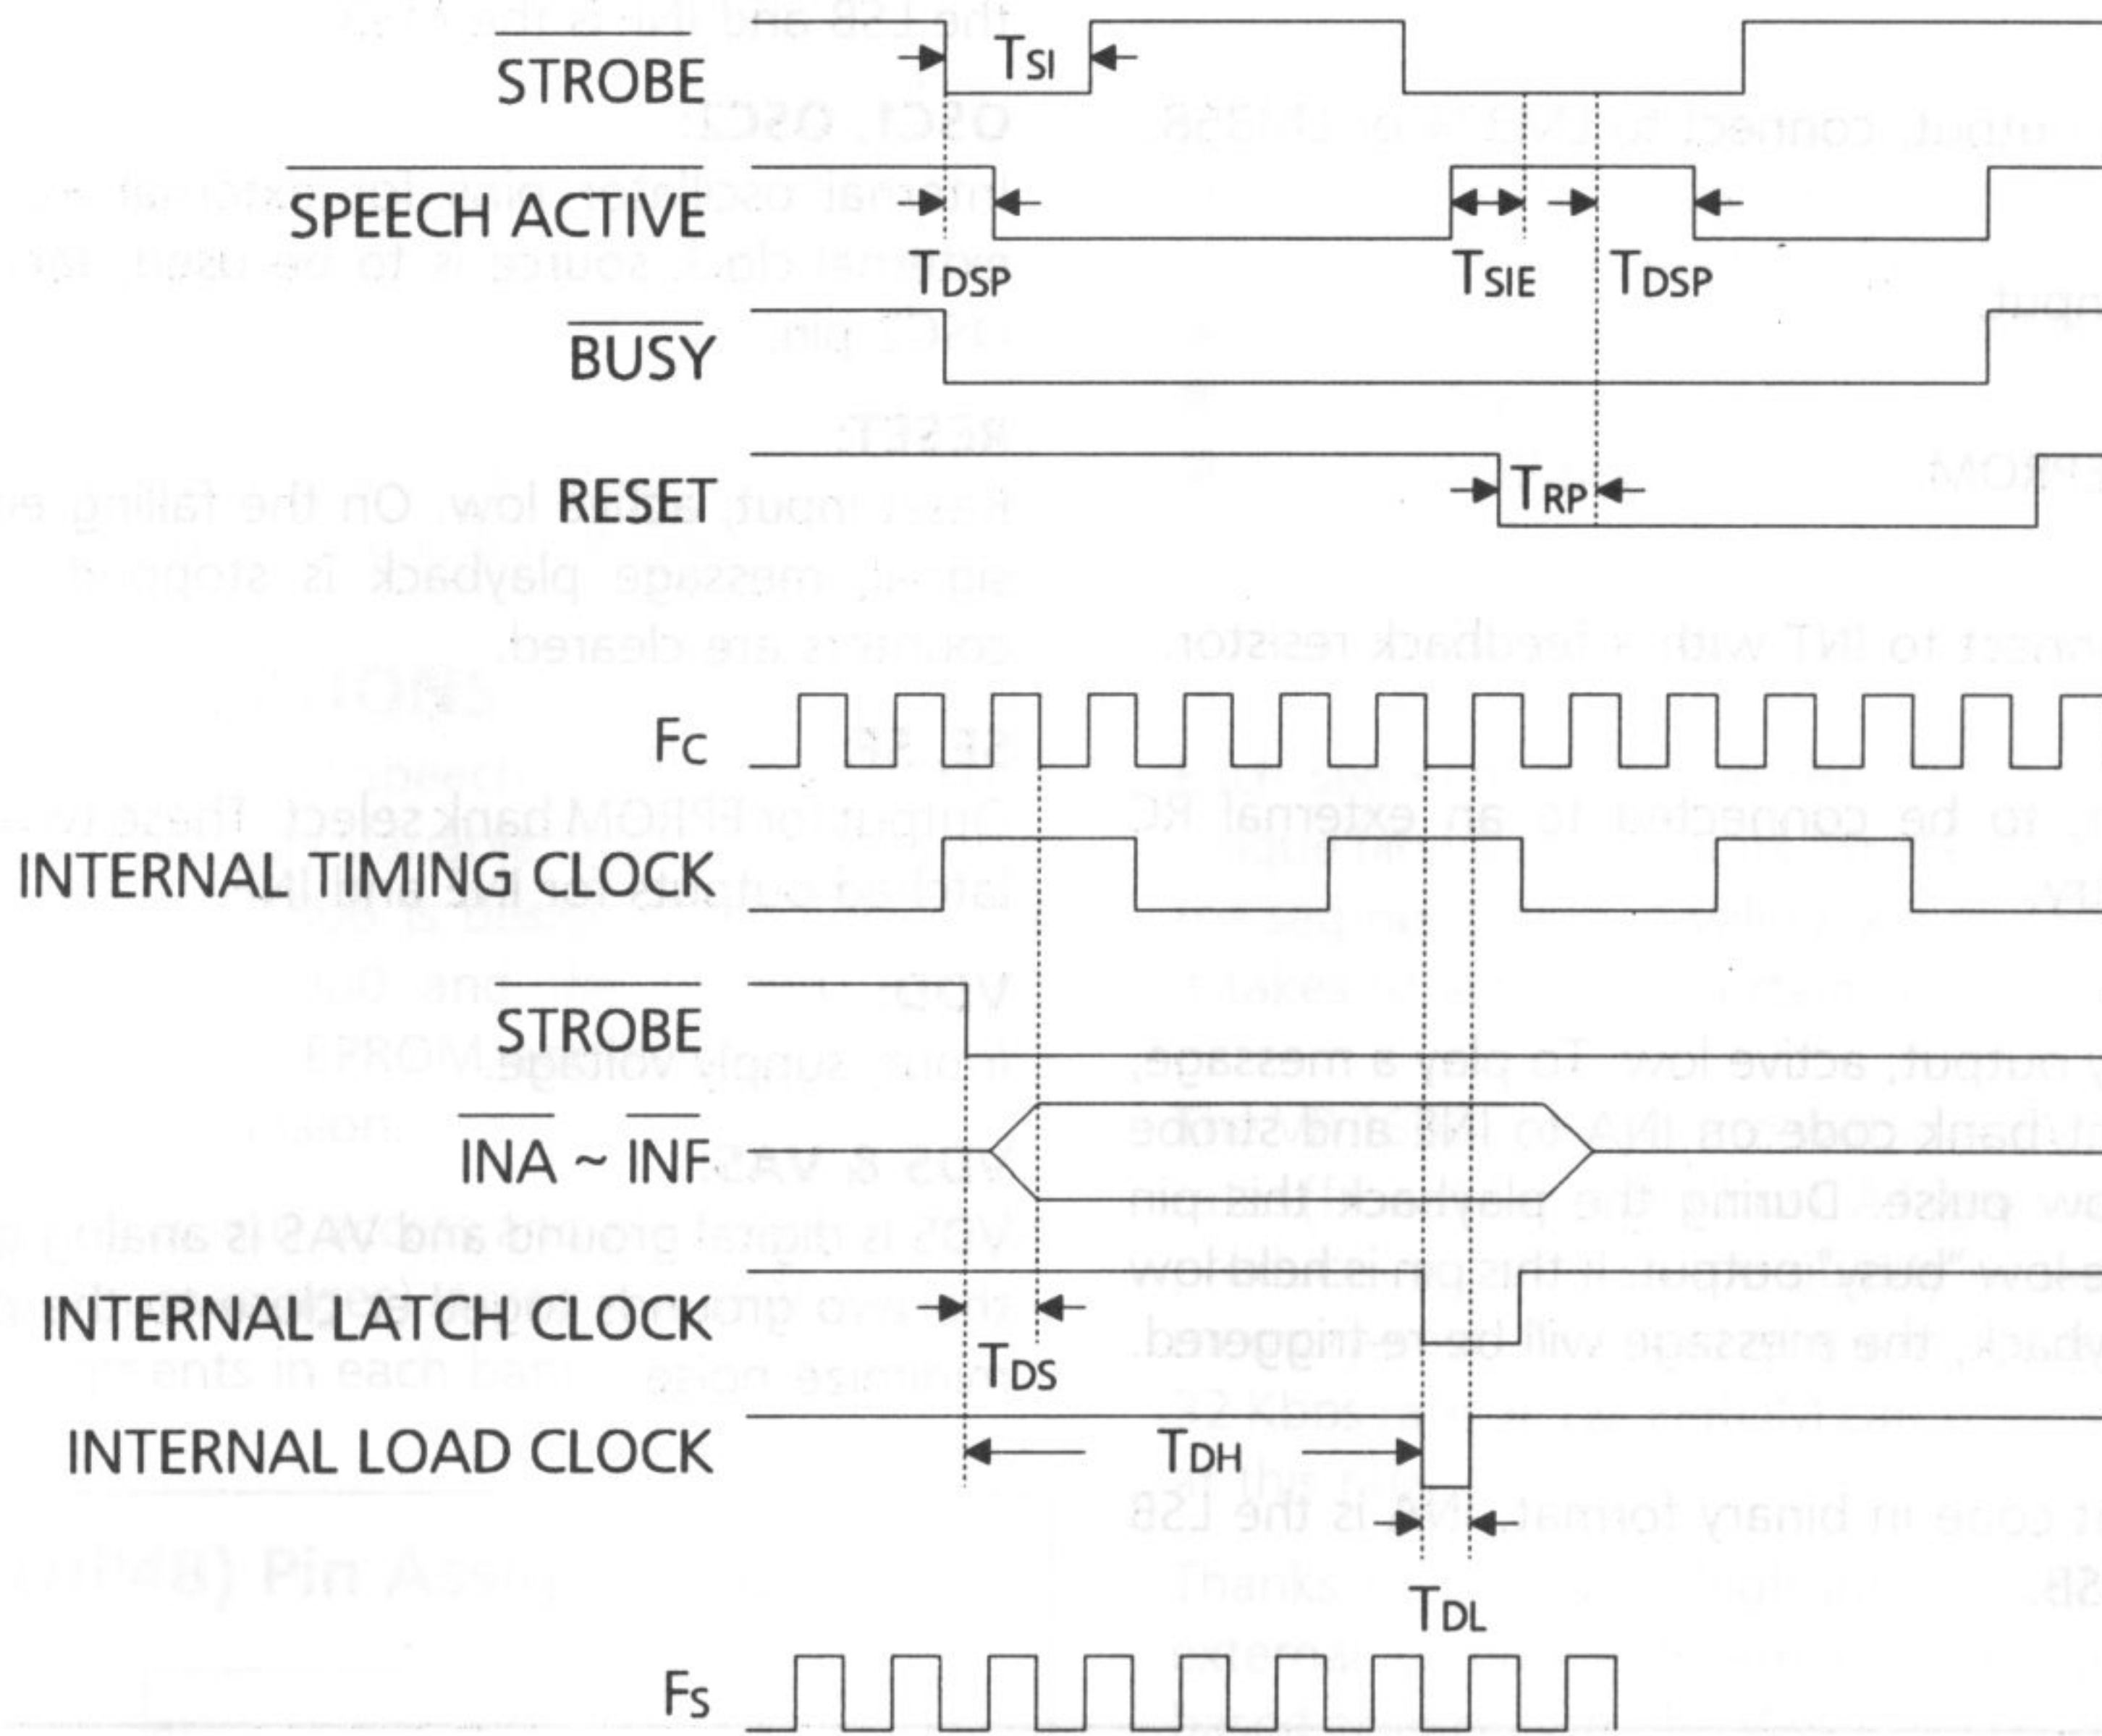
$\overline{STROBE}$
$T_{SI}$
$\overline{SPEECH\ ACTIVE}$
$T_{DSP}$
$T_{SIE}$
$T_{DSP}$
$\overline{BUSY}$
RESET
$T_{RP}$
$F_C$
INTERNAL TIMING CLOCK
$\overline{STROBE}$
$\overline{INA} \sim \overline{INF}$
INTERNAL LATCH CLOCK
$T_{DS}$
INTERNAL LOAD CLOCK
$T_{DH}$
$T_{DL}$
$F_S$